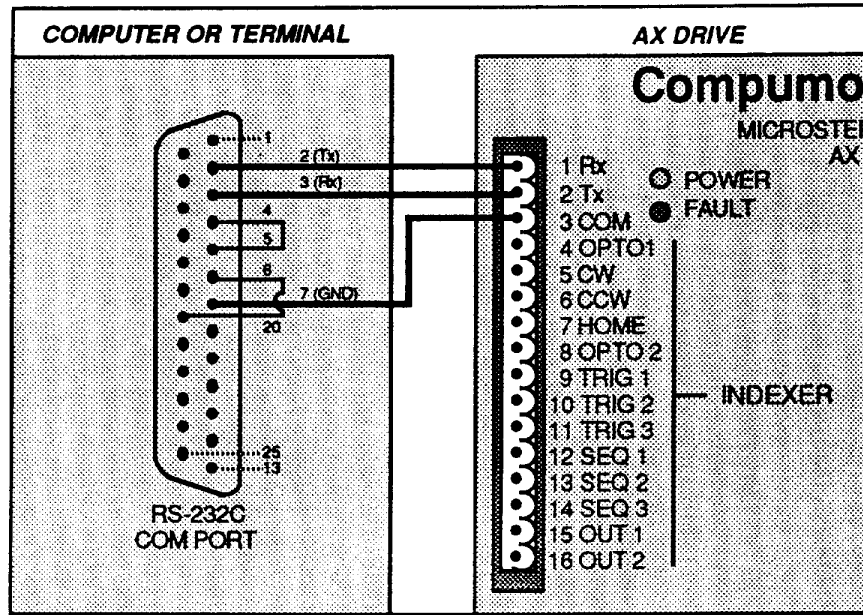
COMPUTER OR TERMINAL

AX DRIVE

Compumo

MICROSTEI

AX

1

2 (Tx)

3 (Rx)

4

5

6

7 (GND)

20

25

13

RS-232C
COM PORT

1 Rx
2 Tx
3 COM
4 OPTO1
5 CW
6 CCW
7 HOME
8 OPTO 2
9 TRIG 1
10 TRIG 2
11 TRIG 3
12 SEQ 1
13 SEQ 2
14 SEQ 3
15 OUT 1
16 OUT 2

POWER

FAULT

INDEXER